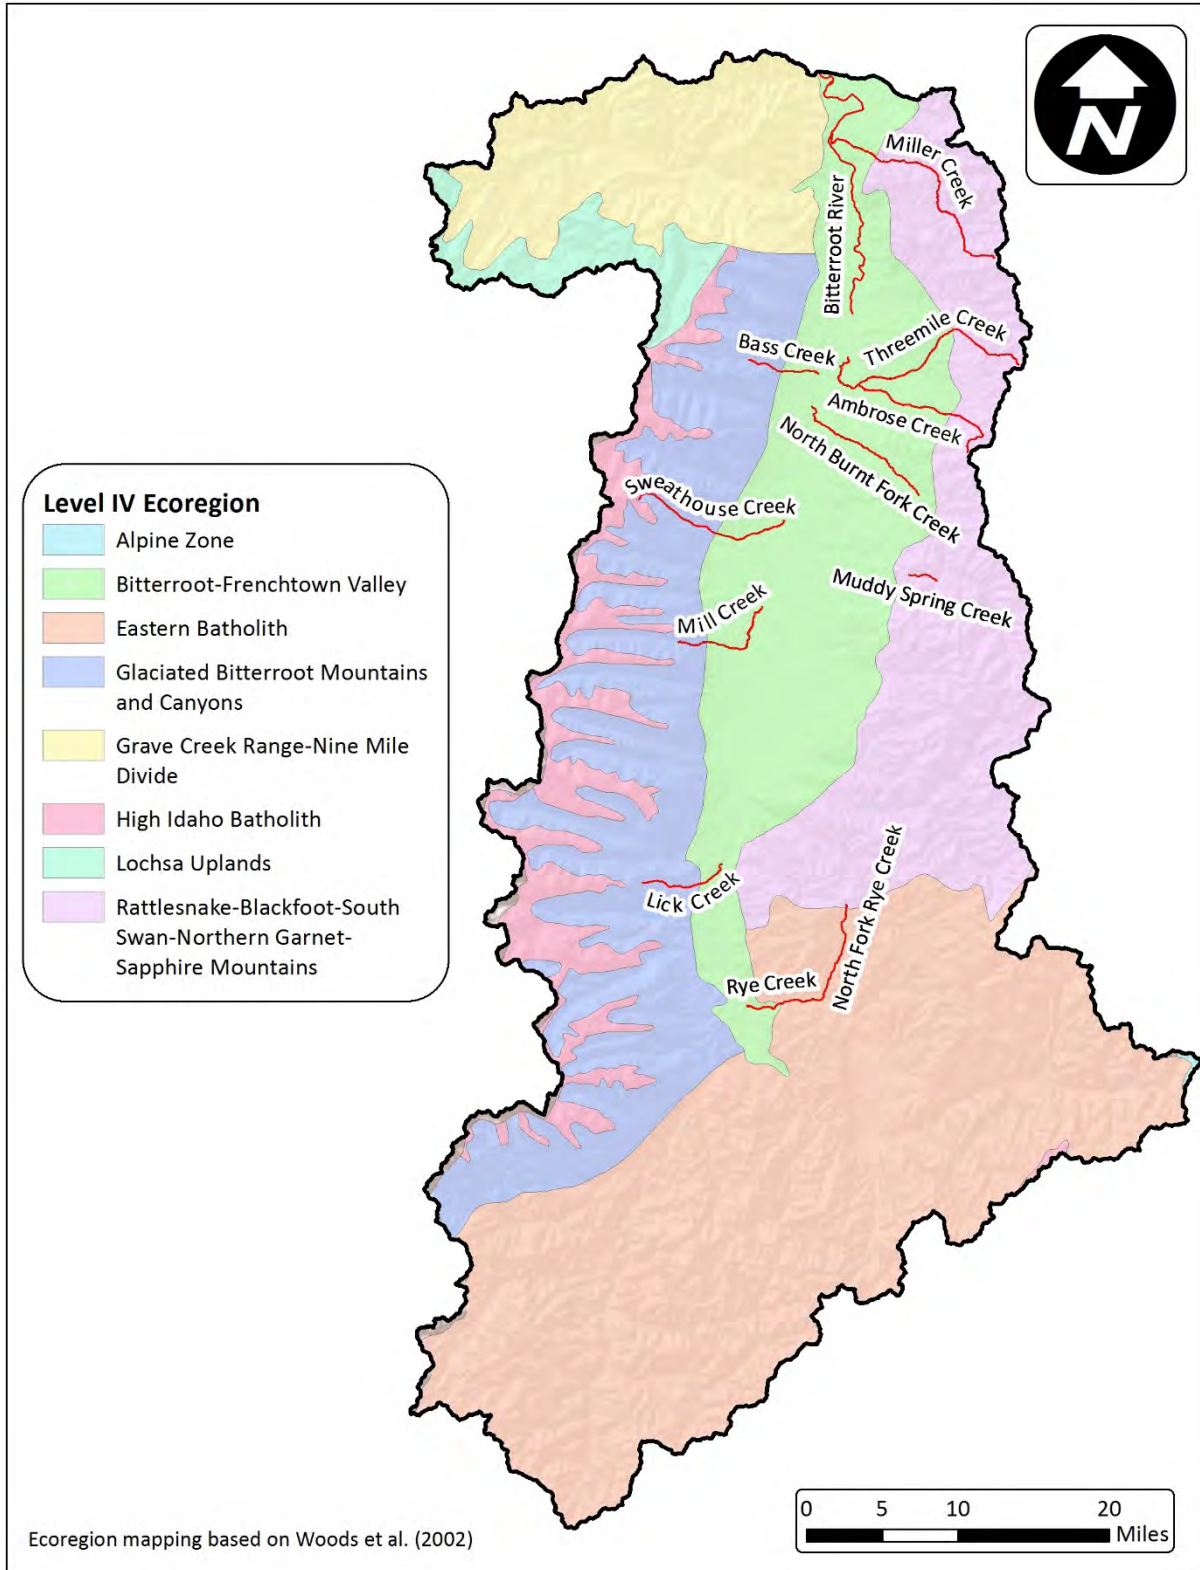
N

Miller Creek
Bitterroot River
Threemile Creek
Bass Creek
Ambrose Creek
North Burnt Fork Creek
Sweathouse Creek
Muddy Spring Creek
Mill Creek
North Fork Rye Creek
Lick Creek
Rye Creek

Level IV Ecoregion
Alpine Zone
Bitterroot-Frenchtown Valley
Eastern Batholith
Glaciated Bitterroot Mountains and Canyons
Grave Creek Range-Nine Mile Divide
High Idaho Batholith
Lochsa Uplands
Rattlesnake-Blackfoot-South Swan-Northern Garnet-Sapphire Mountains

0 5 10 20 Miles

Ecoregion mapping based on Woods et al. (2002)